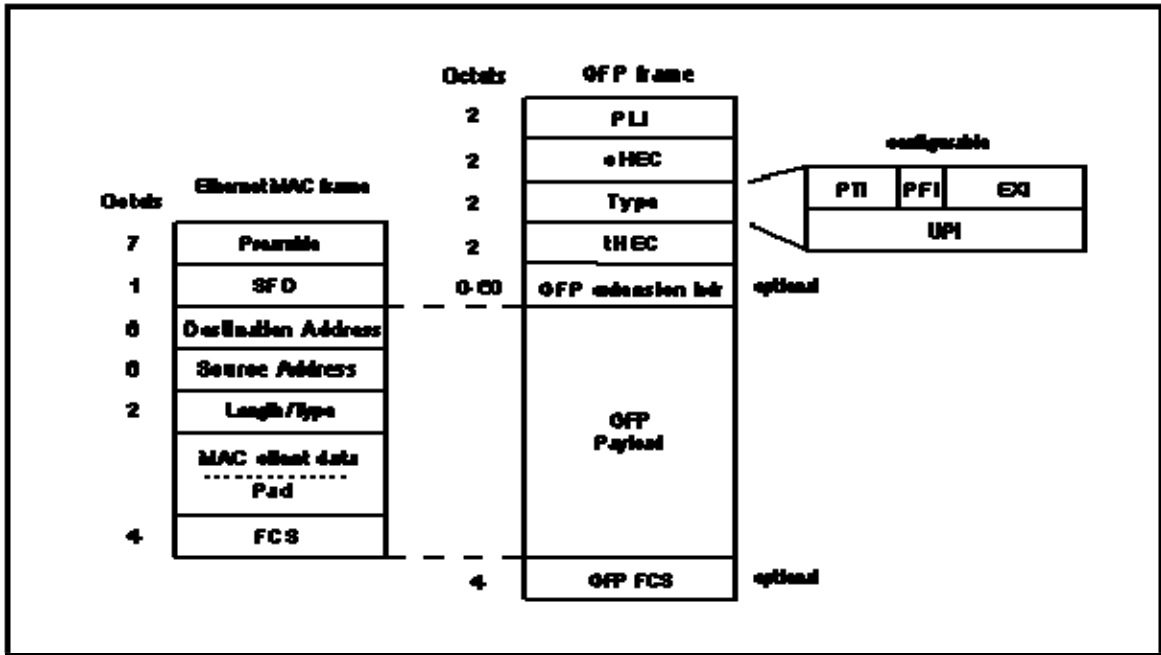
Octets

Ethernet MAC frame

7 Preamble
1 SFD
6 Destination Address
6 Source Address
2 Length/Type
MAC client data
Pad
4 FCS

Octets

GFP frame

2 PLI
2 cHEC
2 Type
2 tHEC
0-60 GFP extension hdr optional

GFP Payload

4 GFP FCS optional

configurable

PTI PFI EXI
UPI